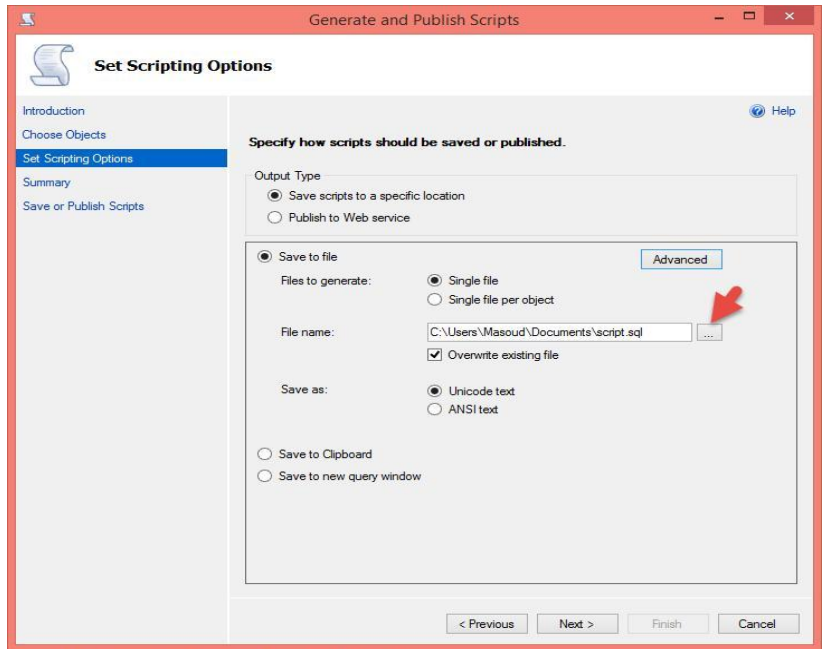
Generate and Publish Scripts

Set Scripting Options

Introduction
Choose Objects
Set Scripting Options
Summary
Save or Publish Scripts

Help

Specify how scripts should be saved or published.

Output Type
Save scripts to a specific location
Publish to Web service

Save to file
Advanced
Files to generate:
Single file
Single file per object
File name:
C:\Users\Masoud\Documents\script.sql
...
Overwrite existing file
Save as:
Unicode text
ANSI text

Save to Clipboard
Save to new query window

< Previous
Next >
Finish
Cancel